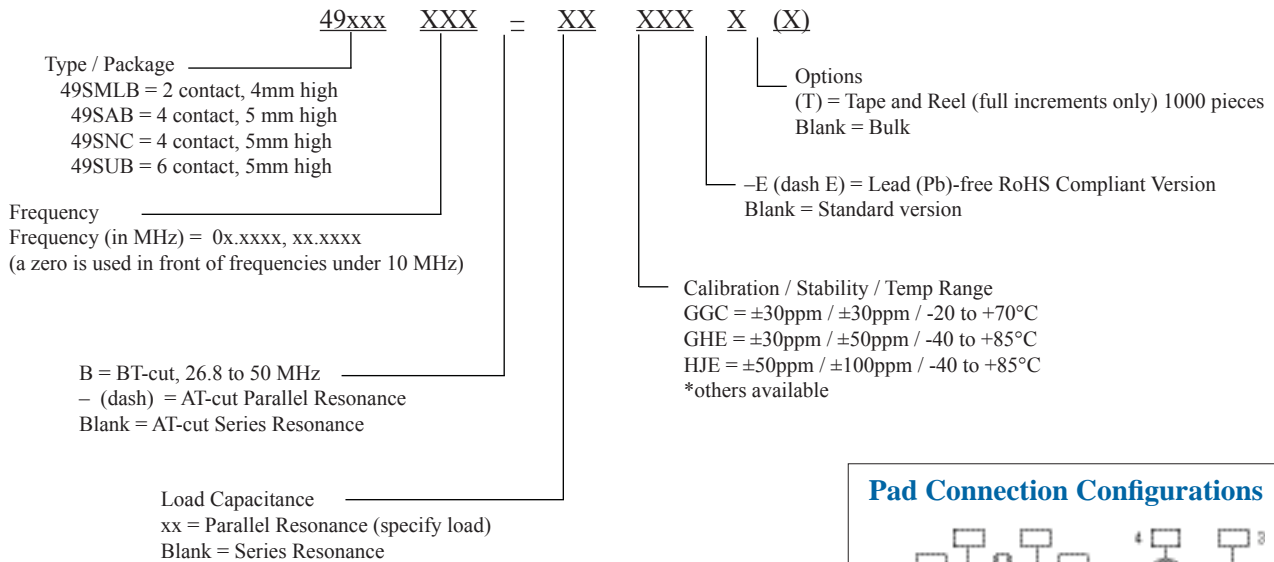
49xxx XXX – XX XXX X (X)

Type / Package
49SMLB = 2 contact, 4mm high
49SAB = 4 contact, 5 mm high
49SNC = 4 contact, 5mm high
49SUB = 6 contact, 5mm high

Frequency
Frequency (in MHz) = 0x.xxxx, xx.xxxx
(a zero is used in front of frequencies under 10 MHz)

B = BT-cut, 26.8 to 50 MHz
– (dash) = AT-cut Parallel Resonance
Blank = AT-cut Series Resonance

Load Capacitance
xx = Parallel Resonance (specify load)
Blank = Series Resonance

Options
(T) = Tape and Reel (full increments only) 1000 pieces
Blank = Bulk

–E (dash E) = Lead (Pb)-free RoHS Compliant Version
Blank = Standard version

Calibration / Stability / Temp Range
GGC = ±30ppm / ±30ppm / -20 to +70°C
GHE = ±30ppm / ±50ppm / -40 to +85°C
HJE = ±50ppm / ±100ppm / -40 to +85°C
*others available

Pad Connection Configurations

4 3